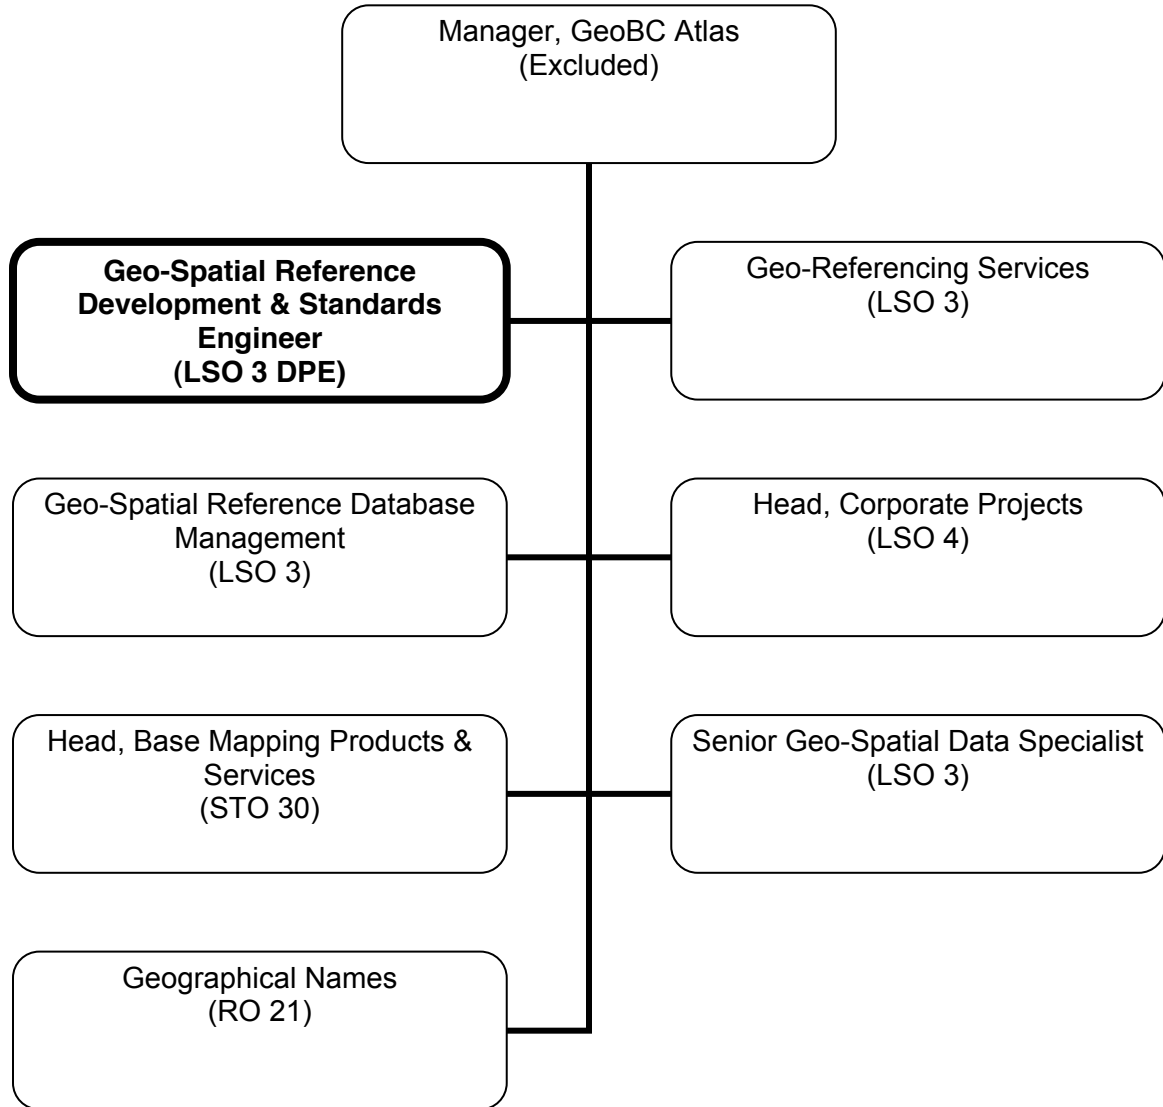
Manager, GeoBC Atlas
(Excluded)

Geo-Spatial Reference Development & Standards Engineer
(LSO 3 DPE)

Geo-Referencing Services
(LSO 3)

Geo-Spatial Reference Database Management
(LSO 3)

Head, Corporate Projects
(LSO 4)

Head, Base Mapping Products & Services
(STO 30)

Senior Geo-Spatial Data Specialist
(LSO 3)

Geographical Names
(RO 21)